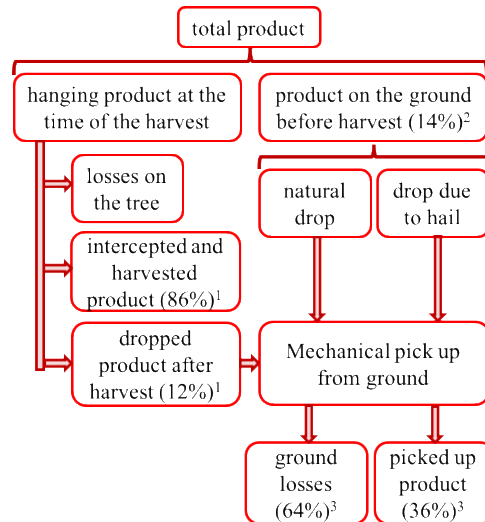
total product

hanging product at the time of the harvest

product on the ground before harvest (14%)$^2$

losses on the tree

intercepted and harvested product (86%)$^1$

dropped product after harvest (12%)$^1$

natural drop

drop due to hail

Mechanical pick up from ground

ground losses (64%)$^3$

picked up product (36%)$^3$